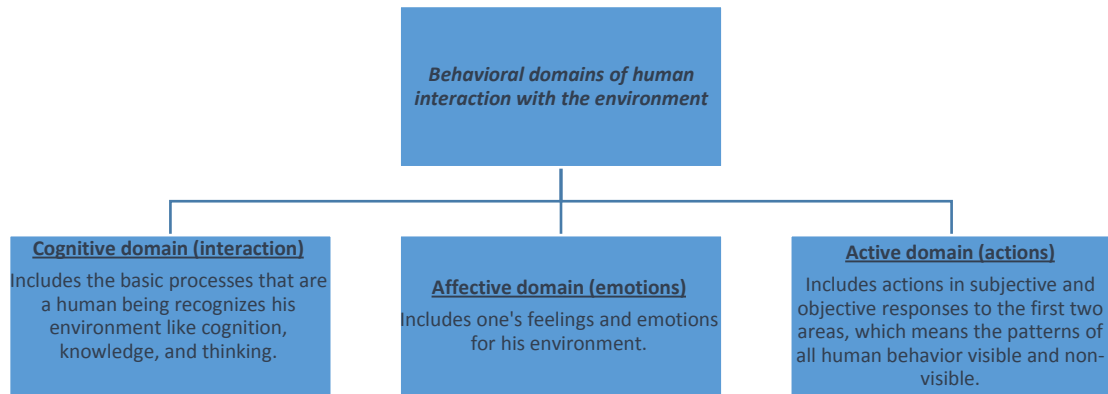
Behavioral domains of human interaction with the environment

Cognitive domain (interaction)
Includes the basic processes that are a human being recognizes his environment like cognition, knowledge, and thinking.

Affective domain (emotions)
Includes one's feelings and emotions for his environment.

Active domain (actions)
Includes actions in subjective and objective responses to the first two areas, which means the patterns of all human behavior visible and non-visible.